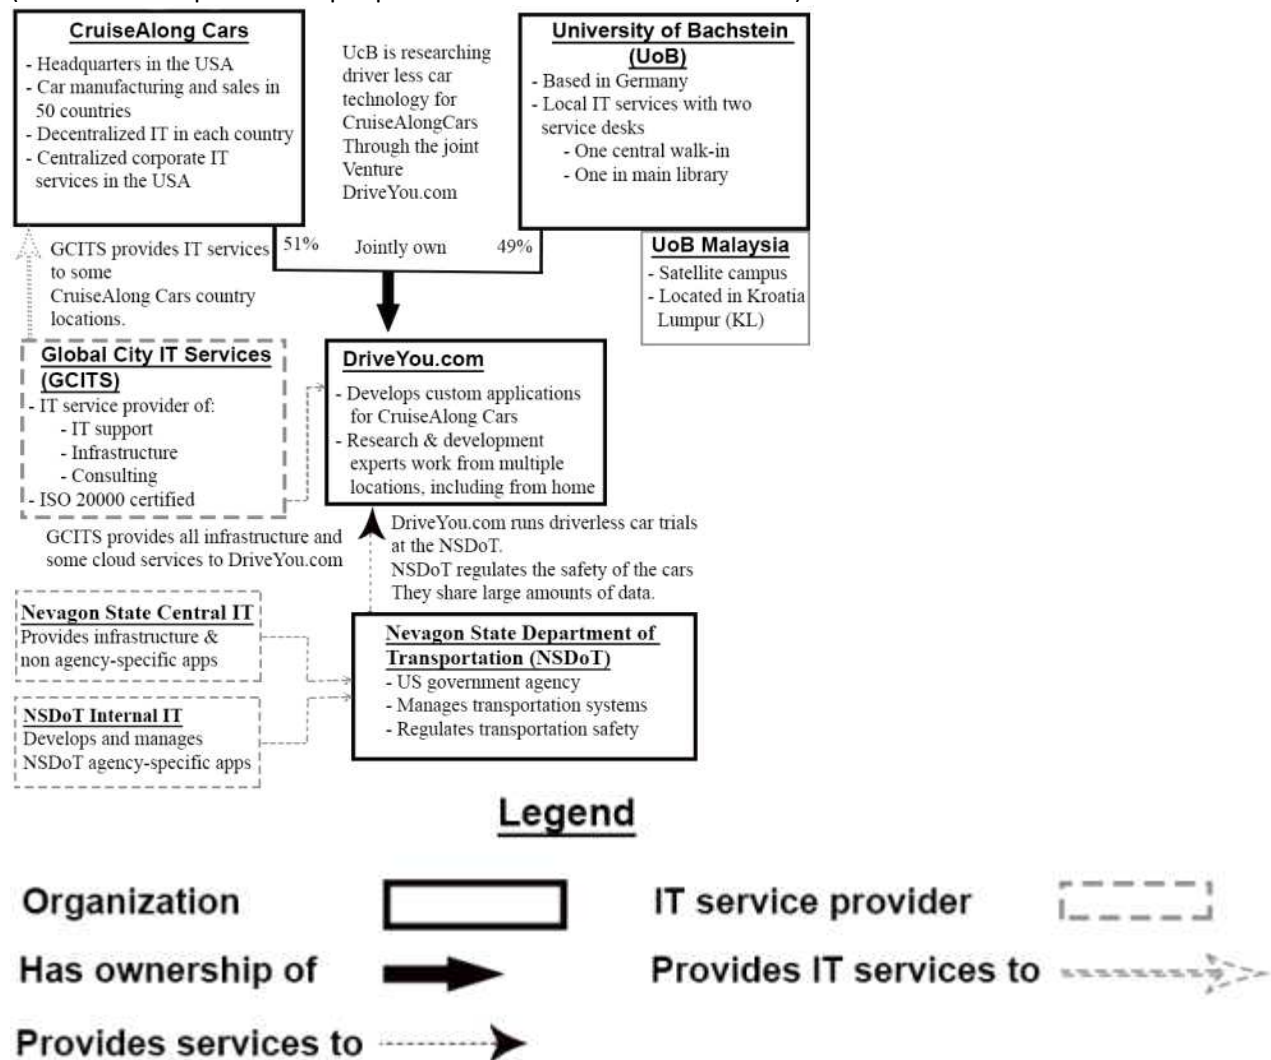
CruiseAlong Cars
- Headquarters in the USA
- Car manufacturing and sales in 50 countries
- Decentralized IT in each country
- Centralized corporate IT services in the USA

UcB is researching driver less car technology for CruiseAlongCars Through the joint Venture DriveYou.com

University of Bachstein (UoB)
- Based in Germany
- Local IT services with two service desks
- One central walk-in
- One in main library

GCITS provides IT services to some CruiseAlong Cars country locations.

51% Jointly own 49%

UoB Malaysia
- Satellite campus
- Located in Kroatia Lumpur (KL)

Global City IT Services (GCITS)
- IT service provider of:
- IT support
- Infrastructure
- Consulting
- ISO 20000 certified

DriveYou.com
- Develops custom applications for CruiseAlong Cars
- Research & development experts work from multiple locations, including from home

GCITS provides all infrastructure and some cloud services to DriveYou.com

DriveYou.com runs driverless car trials at the NSDoT.
NSDoT regulates the safety of the cars
They share large amounts of data.

Nevagon State Central IT
Provides infrastructure & non agency-specific apps

NSDoT Internal IT
Develops and manages NSDoT agency-specific apps

Nevagon State Department of Transportation (NSDoT)
- US government agency
- Manages transportation systems
- Regulates transportation safety

Legend

Organization

IT service provider

Has ownership of

Provides IT services to

Provides services to